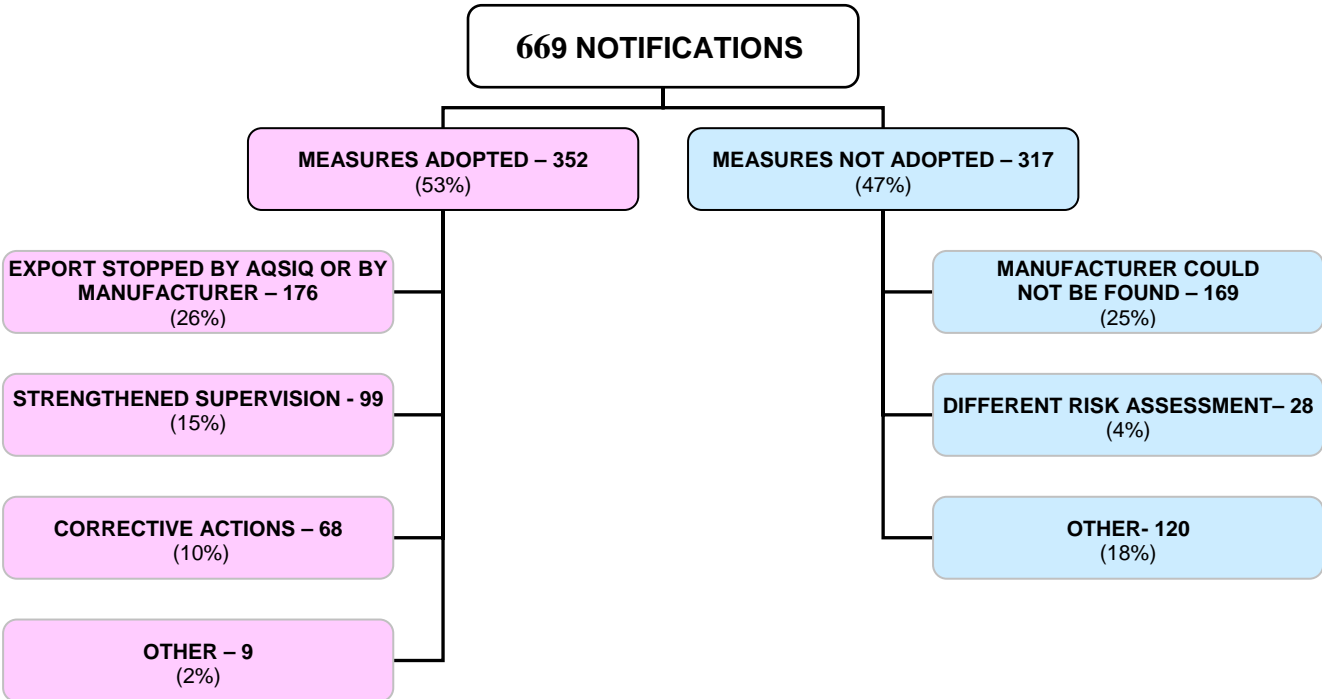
669 NOTIFICATIONS

MEASURES ADOPTED – 352
(53%)

EXPORT STOPPED BY AQSIQ OR BY MANUFACTURER – 176
(26%)

STRENGTHENED SUPERVISION - 99
(15%)

CORRECTIVE ACTIONS – 68
(10%)

OTHER – 9
(2%)

MEASURES NOT ADOPTED – 317
(47%)

MANUFACTURER COULD NOT BE FOUND – 169
(25%)

DIFFERENT RISK ASSESSMENT– 28
(4%)

OTHER- 120
(18%)